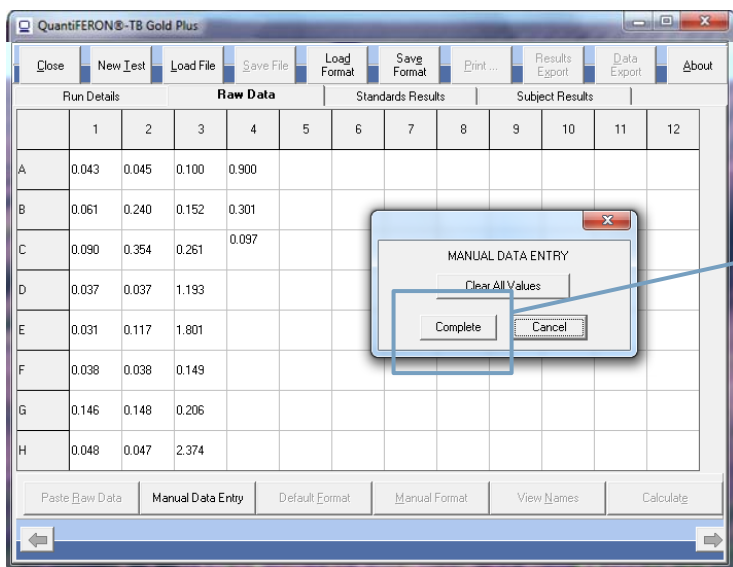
QuantiFERON®-TB Gold Plus

Close | New Test | Load File | Save File | Load Format | Save Format | Print ... | Results Export | Data Export | About

Run Details | Raw Data | Standards Results | Subject Results

| | 1 | 2 | 3 | 4 | 5 | 6 | 7 | 8 | 9 | 10 | 11 | 12 |
|---|---|---|---|---|---|---|---|---|---|---|---|---|
| A | 0.043 | 0.045 | 0.100 | 0.900 | | | | | | | | |
| B | 0.061 | 0.240 | 0.152 | 0.301 | | | | | | | | |
| C | 0.090 | 0.354 | 0.261 | 0.097 | | | | | | | | |
| D | 0.037 | 0.037 | 1.193 | | | | | | | | | |
| E | 0.031 | 0.117 | 1.801 | | | | | | | | | |
| F | 0.038 | 0.038 | 0.149 | | | | | | | | | |
| G | 0.146 | 0.148 | 0.206 | | | | | | | | | |
| H | 0.048 | 0.047 | 2.374 | | | | | | | | | |

MANUAL DATA ENTRY

Clear All Values

Complete | Cancel

Paste Raw Data | Manual Data Entry | Default Format | Manual Format | View Names | Calculate